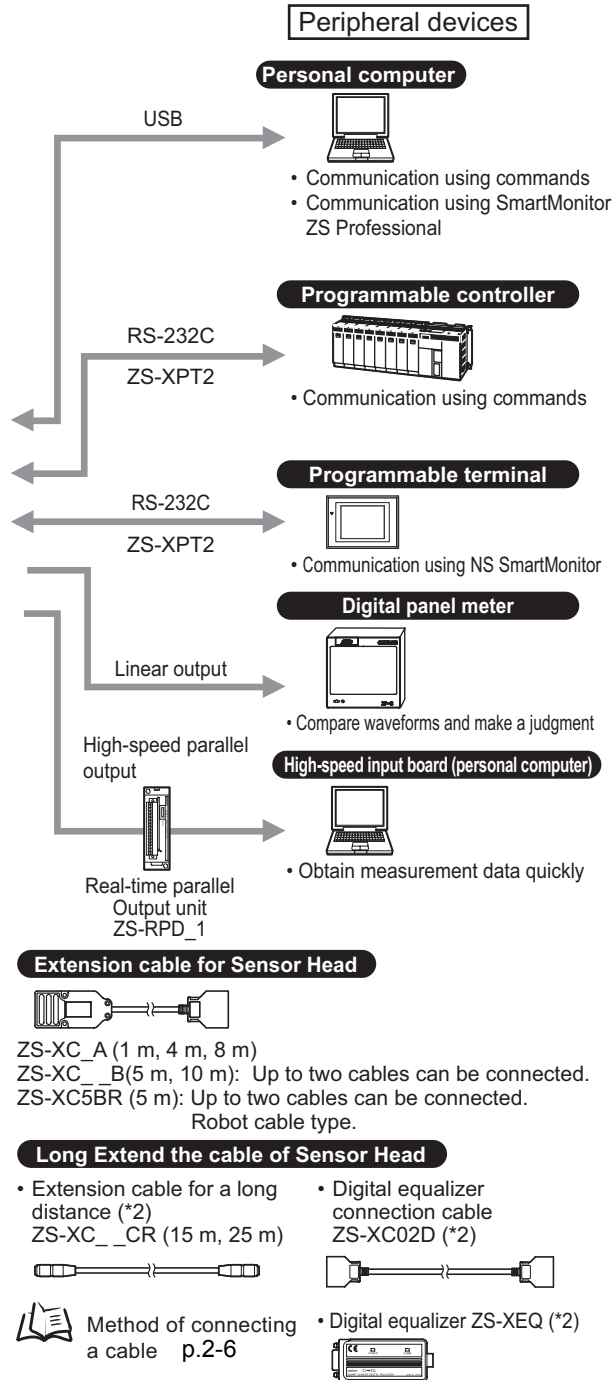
Peripheral devices

Personal computer

USB

• Communication using commands
• Communication using SmartMonitor ZS Professional

Programmable controller

RS-232C

ZS-XPT2

• Communication using commands

Programmable terminal

RS-232C

ZS-XPT2

• Communication using NS SmartMonitor

Digital panel meter

Linear output

• Compare waveforms and make a judgment

High-speed parallel output

High-speed input board (personal computer)

• Obtain measurement data quickly

Real-time parallel Output unit ZS-RPD_1

Extension cable for Sensor Head

ZS-XC_A (1 m, 4 m, 8 m)
ZS-XC_ _B(5 m, 10 m): Up to two cables can be connected.
ZS-XC5BR (5 m): Up to two cables can be connected. Robot cable type.

Long Extend the cable of Sensor Head

• Extension cable for a long distance (*2)
ZS-XC_ _CR (15 m, 25 m)

• Digital equalizer connection cable
ZS-XC02D (*2)

Method of connecting a cable p.2-6

• Digital equalizer ZS-XEQ (*2)